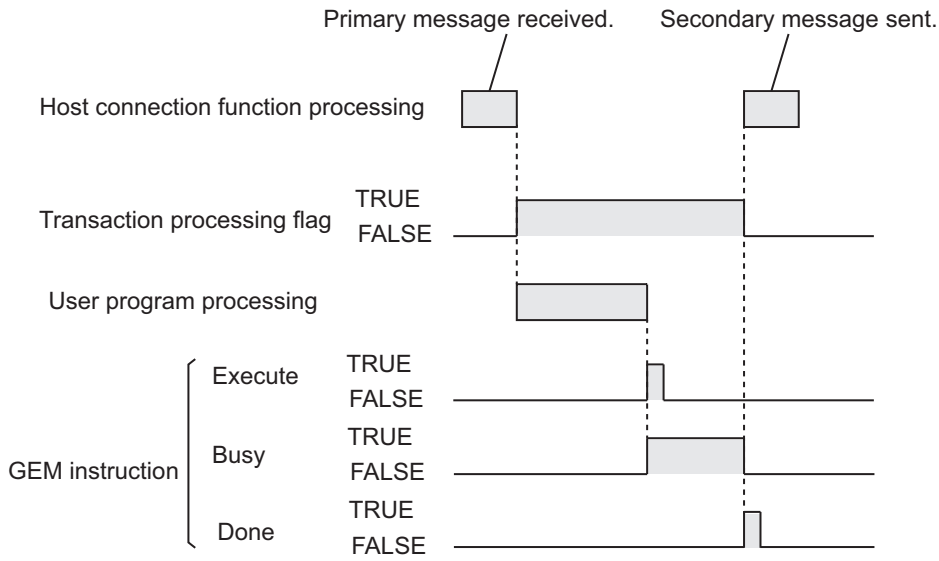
Primary message received.

Secondary message sent.

Host connection function processing

Transaction processing flag

TRUE

FALSE

User program processing

GEM instruction

Execute

TRUE

FALSE

Busy

TRUE

FALSE

Done

TRUE

FALSE